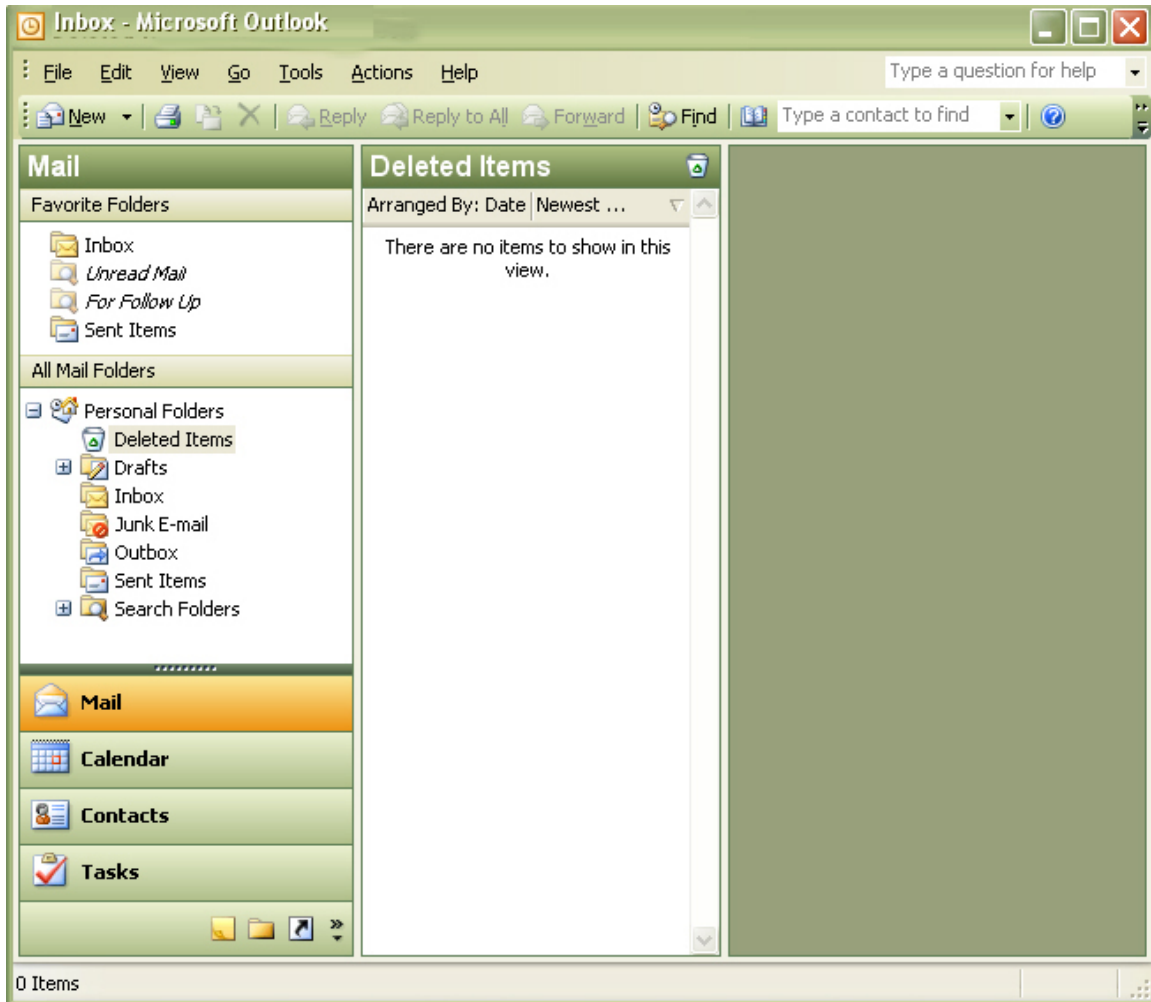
Inbox - Microsoft Outlook

File Edit View Go Tools Actions Help

Type a question for help

New Reply Reply to All Forward Find Type a contact to find

Mail

Favorite Folders

Inbox
Unread Mail
For Follow Up
Sent Items

All Mail Folders

Personal Folders
Deleted Items
Drafts
Inbox
Junk E-mail
Outbox
Sent Items
Search Folders

Mail
Calendar
Contacts
Tasks

Deleted Items

Arranged By: Date Newest ...

There are no items to show in this view.

0 Items